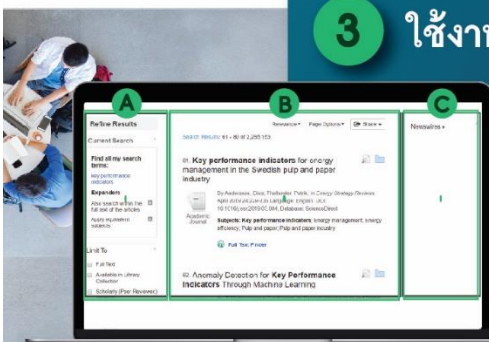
3 ใช้งาน

A

B

C

Refine Results

Current Search

Find all my search terms:

Key performance indicators

Expanders

Also search within the full text of the articles

Apply equivalent subjects

Limit To

Full Text

Available in Library Collection

Scholarly (Peer Reviewed)

Search Results: 81 - 90 of 2,260,153

Relevance ▾ Page Options ▾ Share ▾

81. Key performance indicators for energy management in the Swedish pulp and paper industry

By Andersson, Elias; Thollander, Patrik. In Energy Strategy Reviews. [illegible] Language: English. DOI: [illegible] Database: ScienceDirect

Academic Journal

Subjects: Key performance indicators; Energy management; energy efficiency; Pulp and paper; Pulp and paper industry

Full Text Finder

82. Anomaly Detection for Key Performance Indicators Through Machine Learning

Newswires ▾